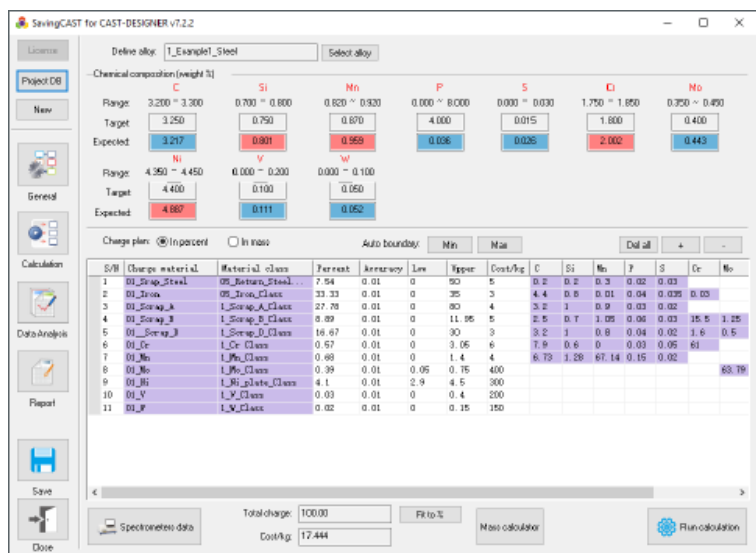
SavingCAST for CAST-DESIGNER v7.2.2

License
Project DB
New
General
Calculation
Data Analysis
Report
Save
Close

Define alloy: 1_Example1_Steel
Select alloy

Chemical composition (weight %)

| | C | Si | Mn | P | S | Cr | Mo |
|---|---|---|---|---|---|---|---|
| Range: | 3.200 ~ 3.300 | 0.700 ~ 0.800 | 0.820 ~ 0.920 | 0.000 ~ 8.000 | 0.000 ~ 0.030 | 1.750 ~ 1.850 | 0.350 ~ 0.450 |
| Target | 3.250 | 0.750 | 0.870 | 4.000 | 0.015 | 1.800 | 0.400 |
| Expected: | 3.217 | 0.801 | 0.959 | 0.036 | 0.026 | 2.002 | 0.443 |

| | Ni | V | W |
|---|---|---|---|
| Range: | 4.350 ~ 4.450 | 0.000 ~ 0.200 | 0.000 ~ 0.100 |
| Target | 4.400 | 0.100 | 0.050 |
| Expected: | 4.887 | 0.111 | 0.052 |

Charge plan: In percent  In mass
Auto boundary: Min Max
Del all + -

| S/N | Charge material | Material class | Percent | Accuracy | Low | Upper | Cost/kg | C | Si | Mn | P | S | Cr | Mo |
|---|---|---|---|---|---|---|---|---|---|---|---|---|---|---|
| 1 | 01_Srap_Steel | 05_Return_Steel... | 7.54 | 0.01 | 0 | 50 | 5 | 0.2 | 0.2 | 0.3 | 0.02 | 0.03 | | |
| 2 | 01_Iron | 05_Iron_Class | 33.33 | 0.01 | 0 | 35 | 3 | 4.4 | 0.8 | 0.01 | 0.04 | 0.035 | 0.03 | |
| 3 | 01_Scrap_A | 1_Scrap_A_Class | 27.78 | 0.01 | 0 | 80 | 4 | 3.2 | 1 | 0.9 | 0.03 | 0.02 | | |
| 4 | 01_Scrap_B | 1_Scrap_B_Class | 8.89 | 0.01 | 0 | 11.85 | 5 | 2.5 | 0.7 | 1.05 | 0.06 | 0.03 | 15.5 | 1.25 |
| 5 | 01_Scrap_D | 1_Scrap_D_Class | 16.67 | 0.01 | 0 | 30 | 3 | 3.2 | 1 | 0.8 | 0.04 | 0.02 | 1.6 | 0.5 |
| 6 | 01_Cr | 1_Cr_Class | 0.57 | 0.01 | 0 | 3.05 | 6 | 7.9 | 0.6 | 0 | 0.03 | 0.05 | 61 | |
| 7 | 01_Mn | 1_Mn_Class | 0.68 | 0.01 | 0 | 1.4 | 4 | 6.73 | 1.28 | 67.14 | 0.15 | 0.02 | | |
| 8 | 01_Mo | 1_Mo_Class | 0.39 | 0.01 | 0.05 | 0.75 | 400 | | | | | | | 63.79 |
| 9 | 01_Ni | 1_Ni_plate_Class | 4.1 | 0.01 | 2.9 | 4.5 | 300 | | | | | | | |
| 10 | 01_V | 1_V_Class | 0.03 | 0.01 | 0 | 0.4 | 200 | | | | | | | |
| 11 | 01_W | 1_W_Class | 0.02 | 0.01 | 0 | 0.15 | 150 | | | | | | | |

Spectrometers data
Total charge: 100.00
Fit to %
Cost/kg: 17.444
Mass calculator
Run calculation